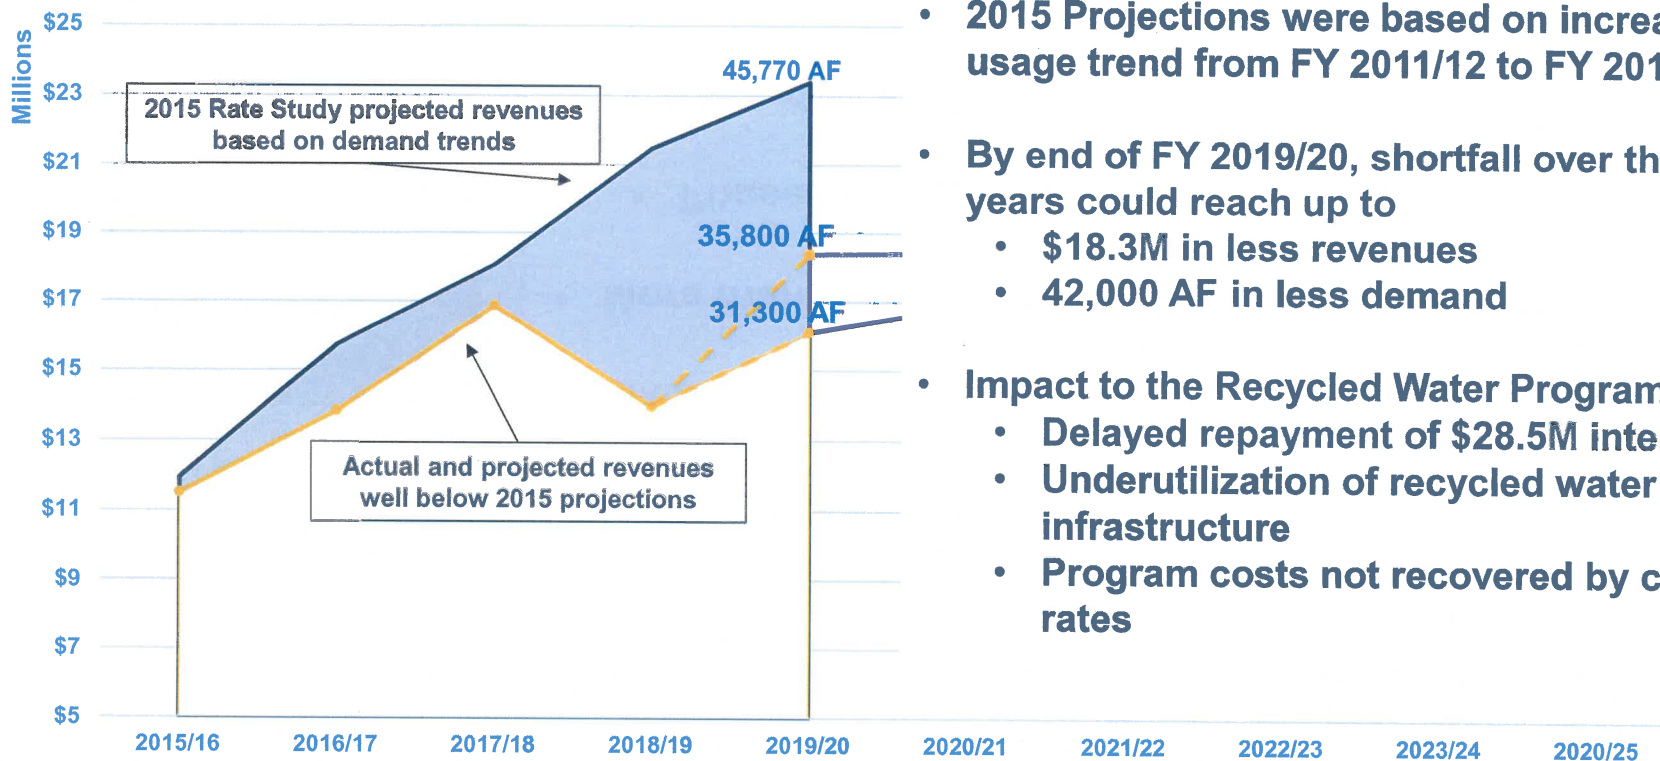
Millions

$25

$23

$21

$19

$17

$15

$13

$11

$9

$7

$5

2015 Rate Study projected revenues based on demand trends

45,770 AF

35,800 AF

31,300 AF

Actual and projected revenues well below 2015 projections

2015/16 2016/17 2017/18 2018/19 2019/20 2020/21 2021/22 2022/23 2023/24 2020/25

• 2015 Projections were based on increa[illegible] usage trend from FY 2011/12 to FY 201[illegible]

• By end of FY 2019/20, shortfall over th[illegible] years could reach up to
  • $18.3M in less revenues
  • 42,000 AF in less demand

• Impact to the Recycled Water Program
  • Delayed repayment of $28.5M inte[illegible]
  • Underutilization of recycled water infrastructure
  • Program costs not recovered by c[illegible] rates